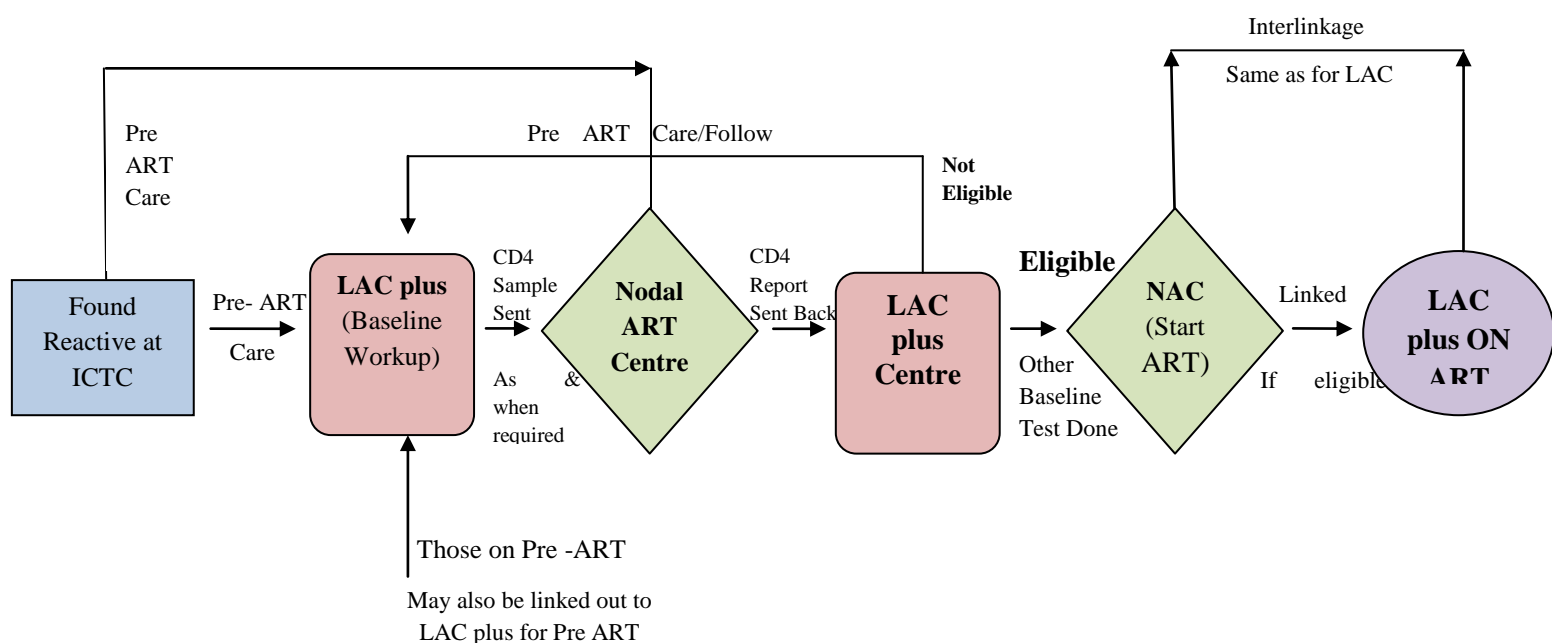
Interlinkage

Same as for LAC

Pre ART Care

Pre ART Care/Follow

Not Eligible

Found Reactive at ICTC

Pre- ART Care

LAC plus (Baseline Workup)

CD4 Sample Sent

As & when required

Nodal ART Centre

CD4 Report Sent Back

LAC plus Centre

Eligible

Other Baseline Test Done

NAC (Start ART)

Linked

If eligible

LAC plus ON ART

Those on Pre -ART

May also be linked out to LAC plus for Pre ART